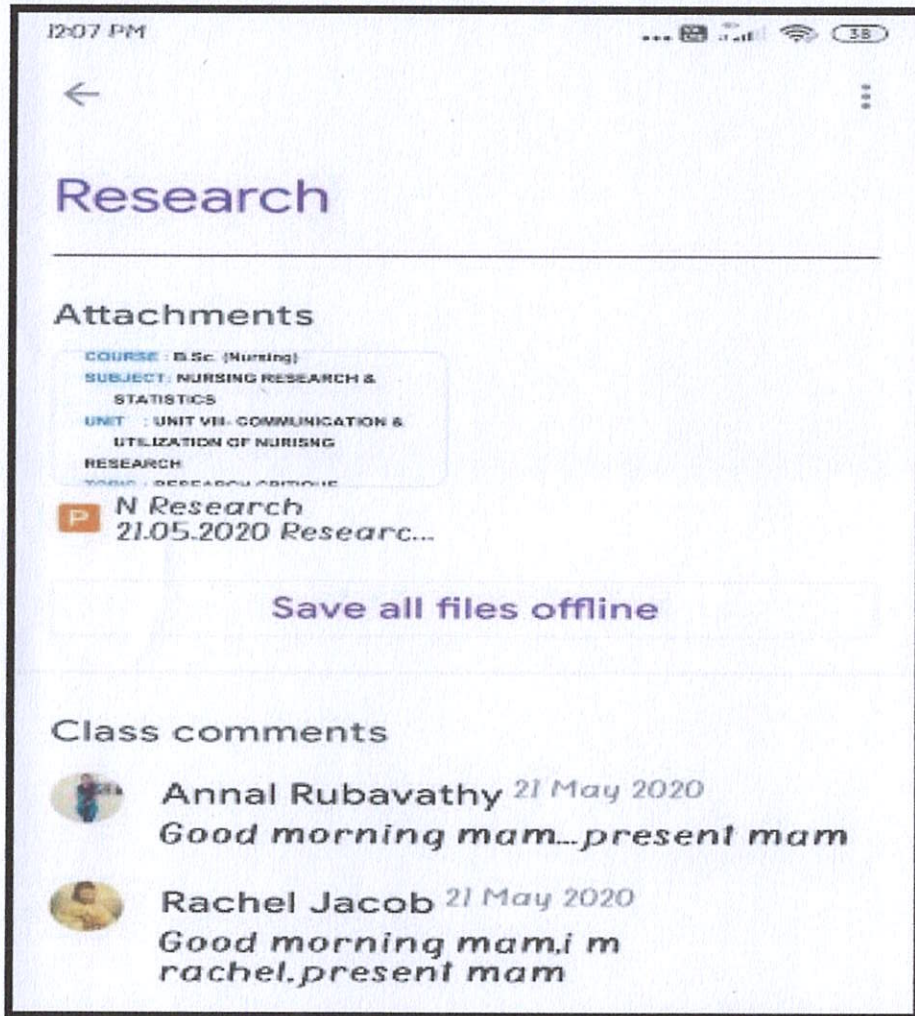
12:07 PM

38

Research

Attachments

COURSE : B.Sc. (Nursing)
SUBJECT: NURSING RESEARCH & STATISTICS
UNIT : UNIT VIII- COMMUNICATION & UTILIZATION OF NURISNG RESEARCH
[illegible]

P N Research 21.05.2020 Researc...

Save all files offline

Class comments

Annal Rubavathy 21 May 2020
Good morning mam...present mam

Rachel Jacob 21 May 2020
Good morning mam,i m rachel.present mam